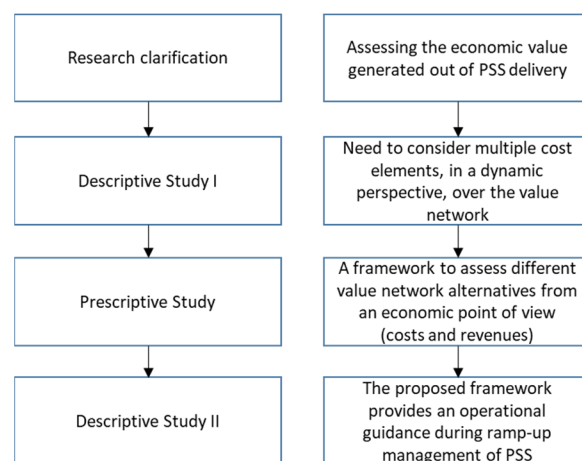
Research clarification

Descriptive Study I

Prescriptive Study

Descriptive Study II

Assessing the economic value generated out of PSS delivery

Need to consider multiple cost elements, in a dynamic perspective, over the value network

A framework to assess different value network alternatives from an economic point of view (costs and revenues)

The proposed framework provides an operational guidance during ramp-up management of PSS